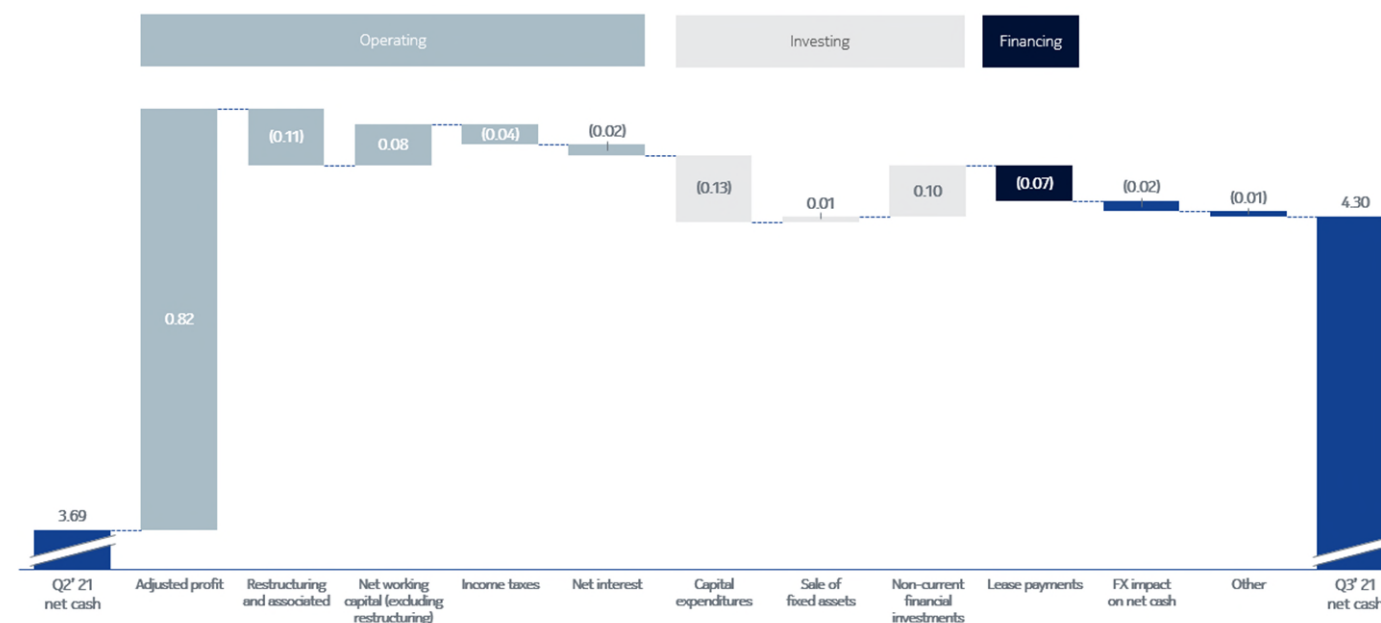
Operating

Investing

Financing

3.69

0.82

(0.11)

0.08

(0.04)

(0.02)

(0.13)

0.01

0.10

(0.07)

(0.02)

(0.01)

4.30

Q2' 21 net cash

Adjusted profit

Restructuring and associated

Net working capital (excluding restructuring)

Income taxes

Net interest

Capital expenditures

Sale of fixed assets

Non-current financial investments

Lease payments

FX impact on net cash

Other

Q3' 21 net cash